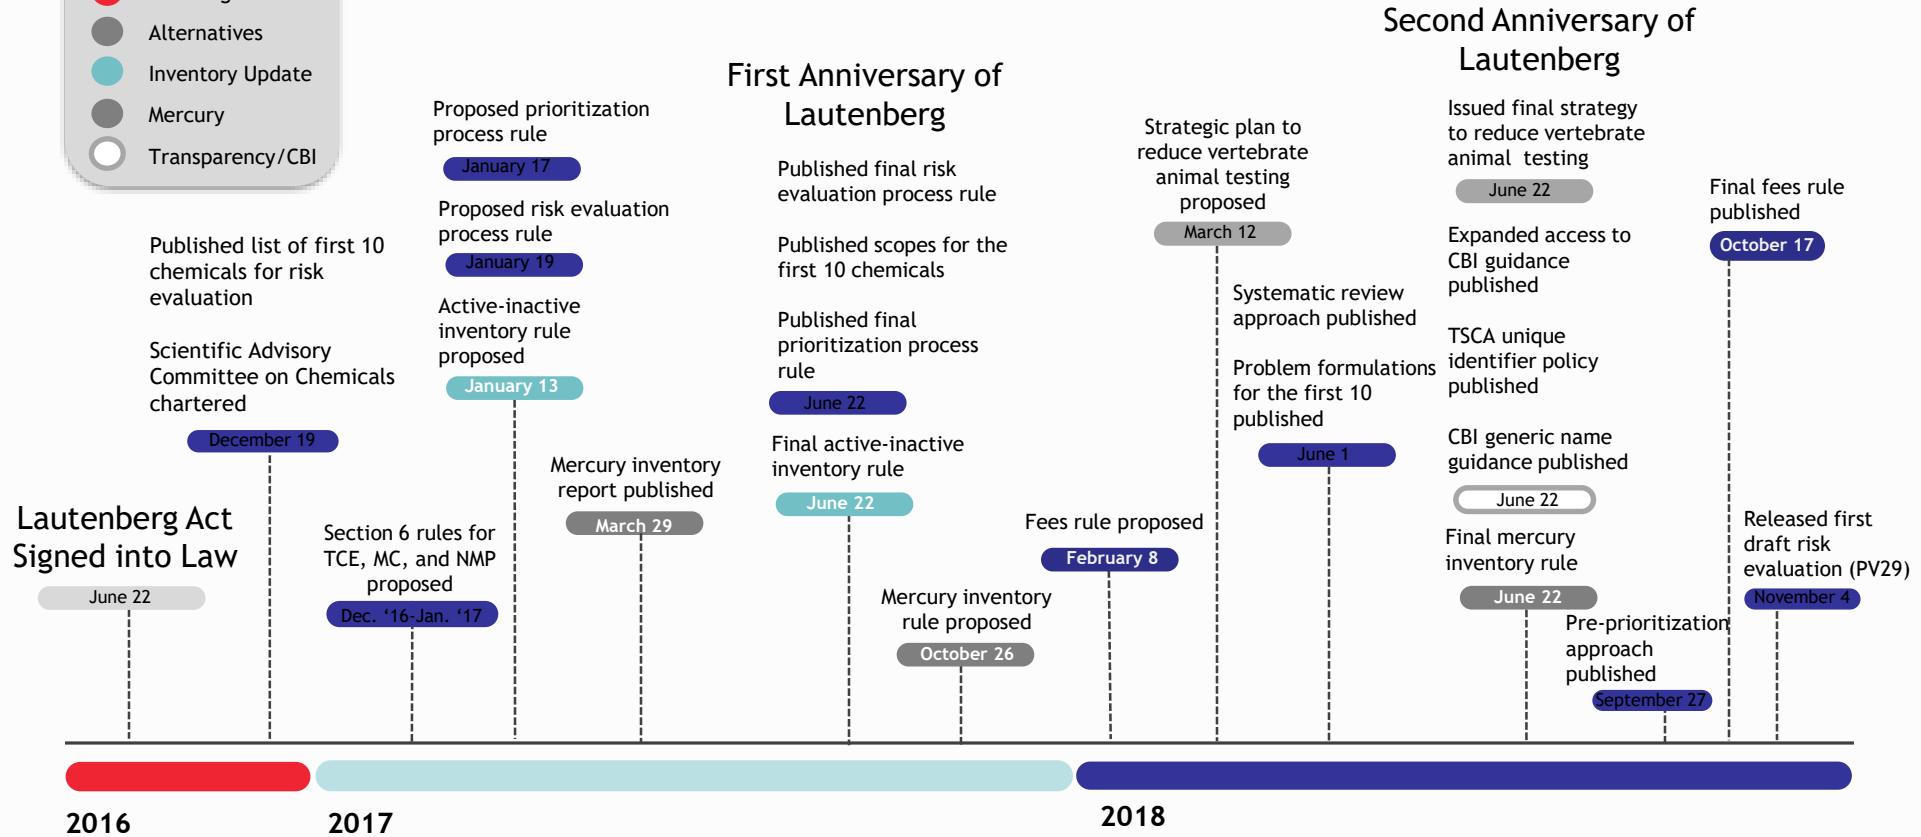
Alternatives
Inventory Update
Mercury
Transparency/CBI

Lautenberg Act Signed into Law
June 22

Published list of first 10 chemicals for risk evaluation

Scientific Advisory Committee on Chemicals chartered
December 19

Section 6 rules for TCE, MC, and NMP proposed
Dec. '16-Jan. '17

Proposed prioritization process rule
January 17

Proposed risk evaluation process rule
January 19

Active-inactive inventory rule proposed
January 13

Mercury inventory report published
March 29

First Anniversary of Lautenberg

Published final risk evaluation process rule

Published scopes for the first 10 chemicals

Published final prioritization process rule
June 22

Final active-inactive inventory rule
June 22

Mercury inventory rule proposed
October 26

Fees rule proposed
February 8

Strategic plan to reduce vertebrate animal testing proposed
March 12

Systematic review approach published

Problem formulations for the first 10 published
June 1

Second Anniversary of Lautenberg

Issued final strategy to reduce vertebrate animal testing
June 22

Expanded access to CBI guidance published

TSCA unique identifier policy published

CBI generic name guidance published
June 22

Final mercury inventory rule
June 22

Pre-prioritization approach published
September 27

Final fees rule published
October 17

Released first draft risk evaluation (PV29)
November 4

2016
2017
2018